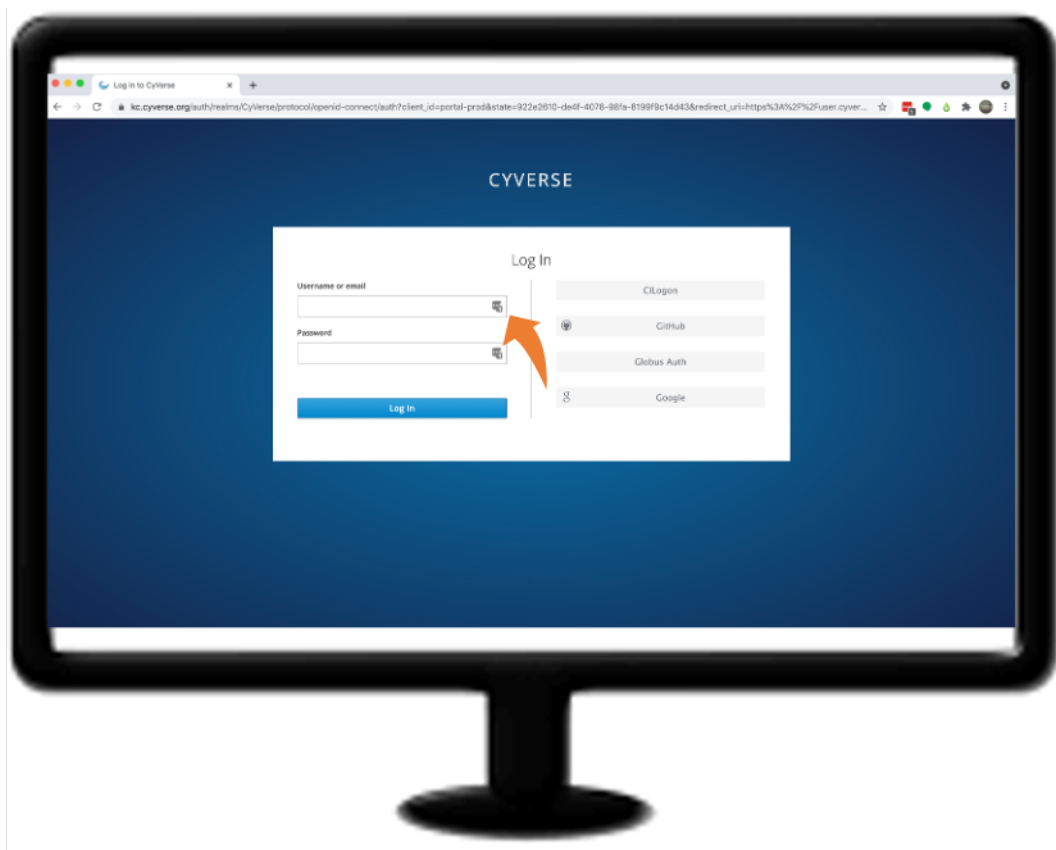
Log in to CyVerse

kc.cyverse.org/auth/realms/CyVerse/protocol/openid-connect/auth?client_id=portal-prod&state=922e2610-de4f-4076-98fa-8199f9c14d43&redirect_uri=https%3A%2F%2Fuser.cyver...

CYVERSE

Log In

Username or email

Password

Log In

CILogon

GitHub

Globus Auth

Google